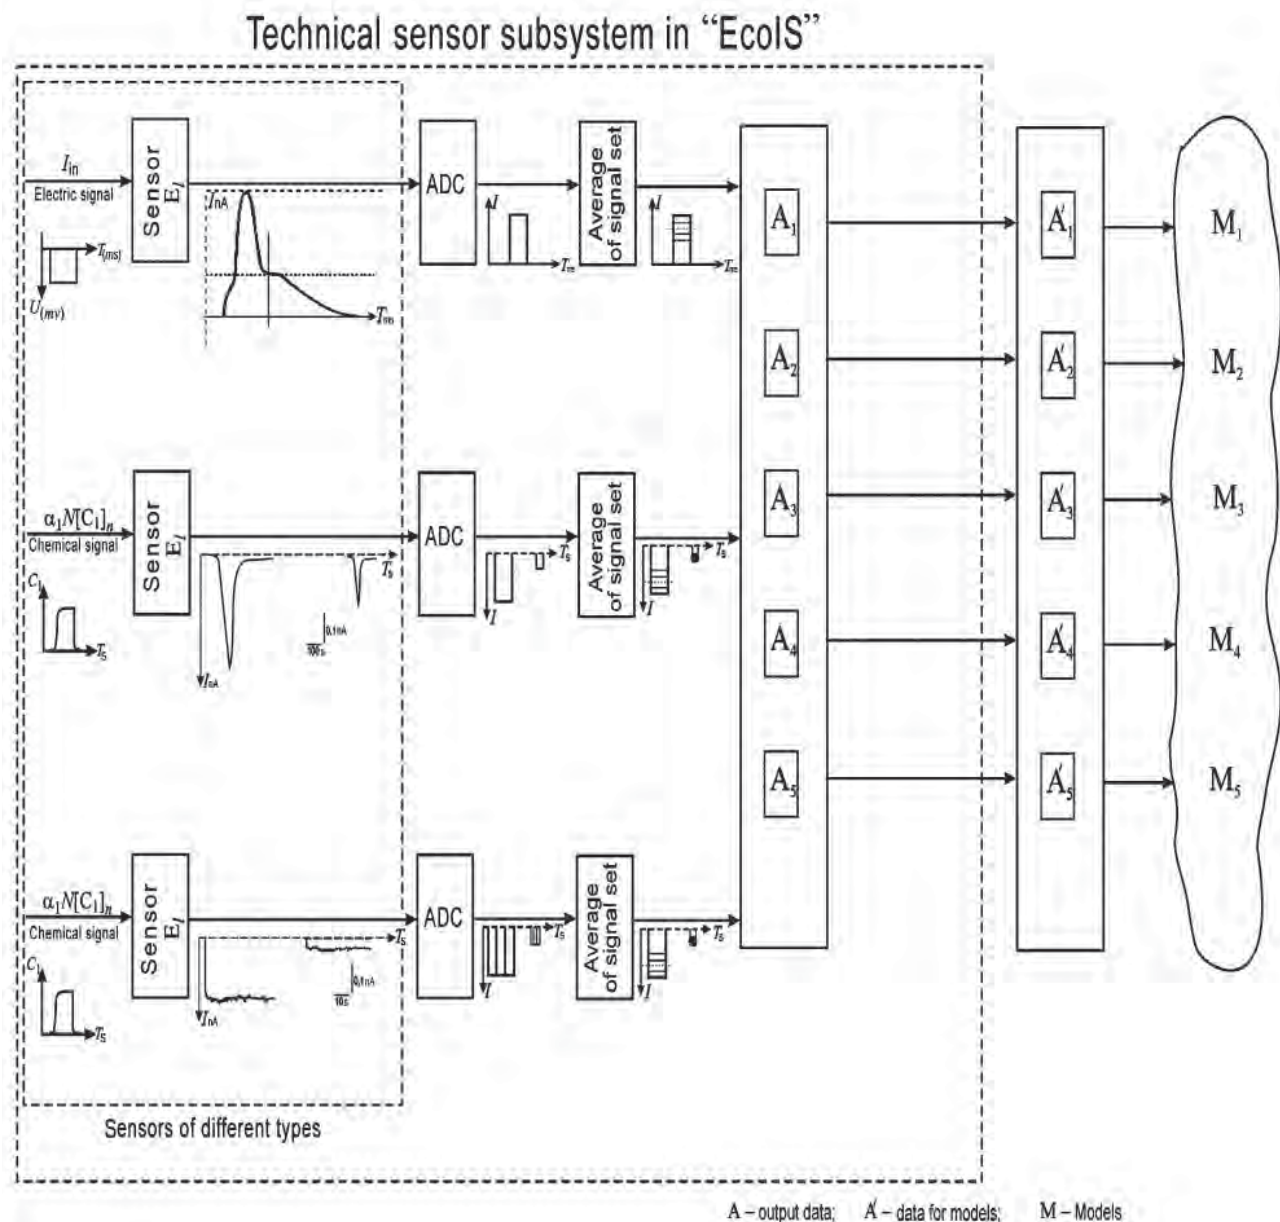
Technical sensor subsystem in "EcoIS"

$I_{in}$
Electric signal
$T_{(ms)}$
$U_{(mv)}$
Sensor $E_l$
$I_{nA}$
$T_{ms}$
ADC
$I$
$T_{ms}$
Average of signal set
$I$
$T_{ms}$

$\alpha_1 N[C_1]_n$
Chemical signal
$C_1$
$T_s$
Sensor $E_l$
$T_s$
0,1nA
100s
$I_{nA}$
ADC
$T_s$
$I$
Average of signal set
$T_s$
$I$

$\alpha_1 N[C_1]_n$
Chemical signal
$C_1$
$T_s$
Sensor $E_l$
$T_s$
0,1nA
10s
$I_{nA}$
ADC
$T_s$
$I$
Average of signal set
$T_s$
$I$

$A_1$
$A_2$
$A_3$
$A_4$
$A_5$

$A'_1$
$A'_2$
$A'_3$
$A'_4$
$A'_5$

$M_1$
$M_2$
$M_3$
$M_4$
$M_5$

Sensors of different types

A – output data; A' – data for models; M – Models